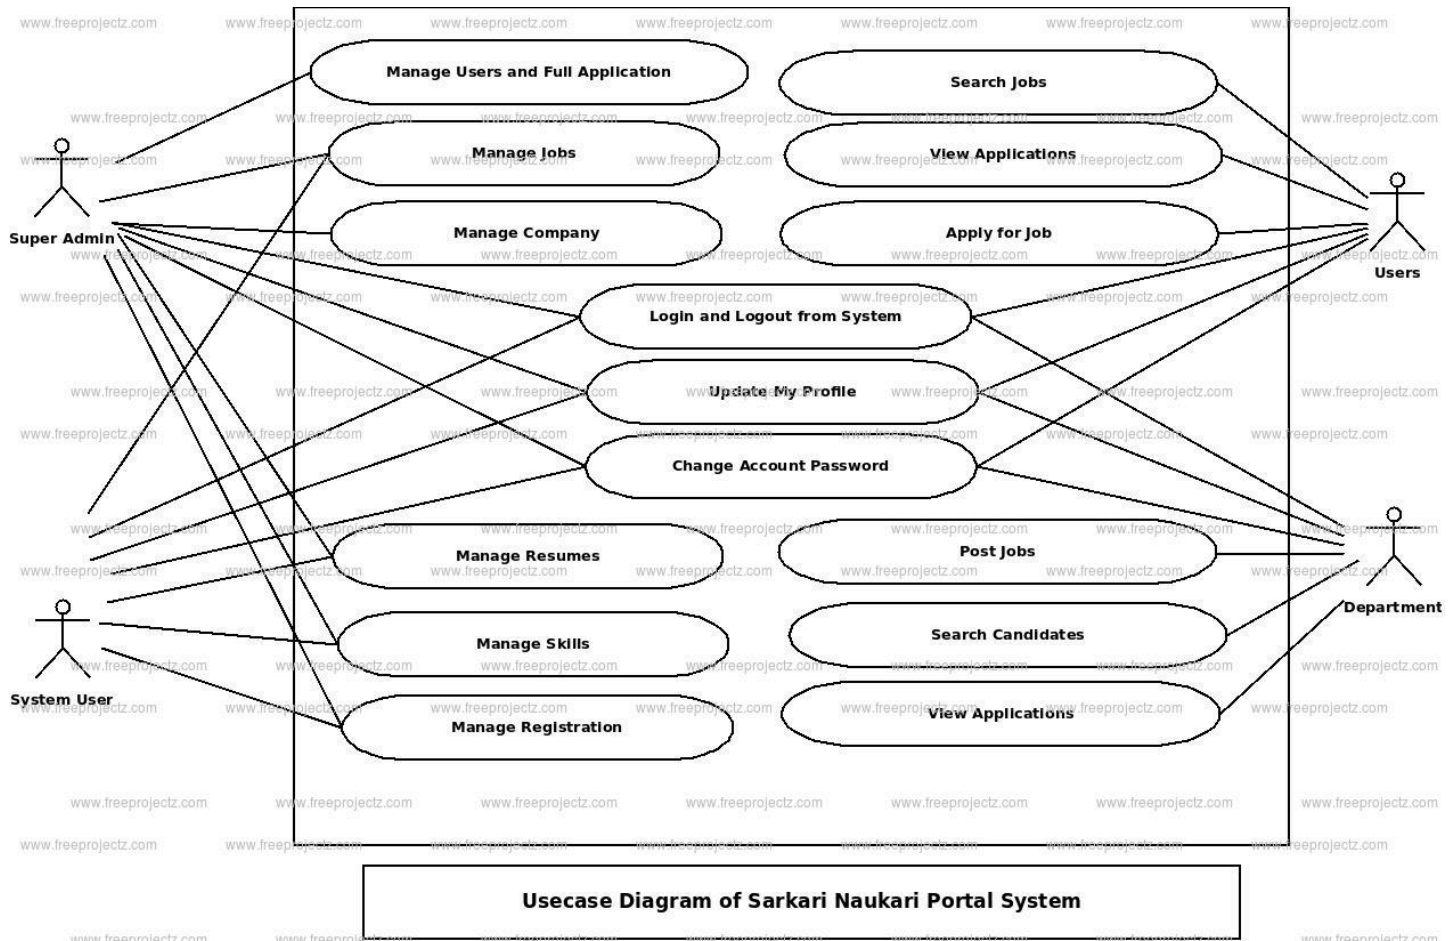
Super Admin

System User

Users

Department

Manage Users and Full Application

Manage Jobs

Manage Company

Search Jobs

View Applications

Apply for Job

Login and Logout from System

Update My Profile

Change Account Password

Manage Resumes

Manage Skills

Manage Registration

Post Jobs

Search Candidates

View Applications

Usecase Diagram of Sarkari Naukari Portal System

www.freeprojectz.com